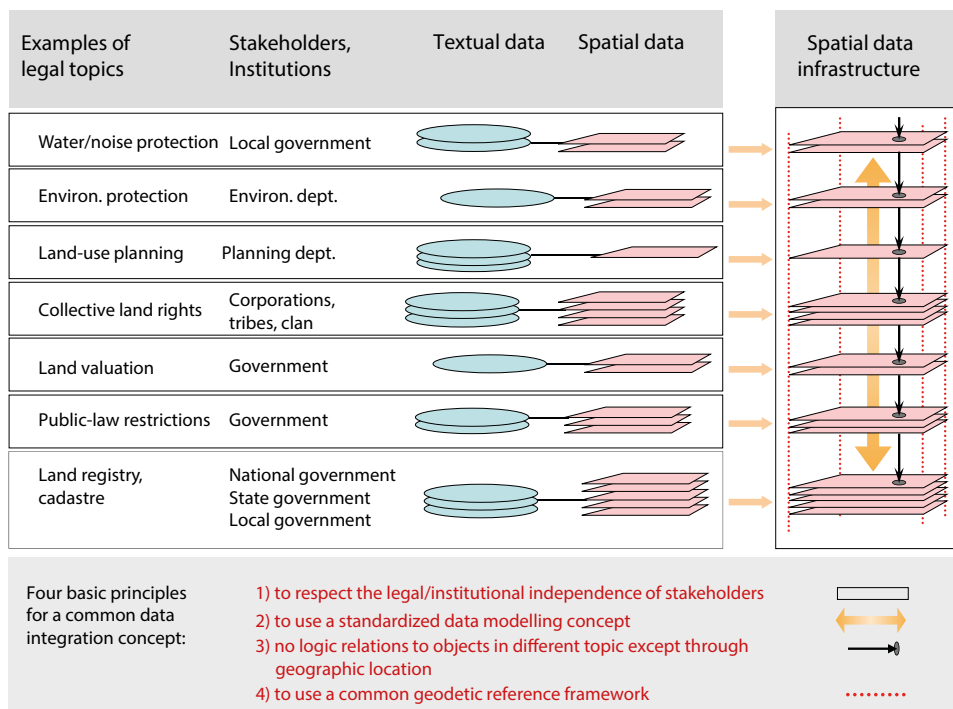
| Examples of legal topics | Stakeholders, Institutions | Textual data | Spatial data |
|---|---|---|---|
| Water/noise protection | Local government | | |
| Environ. protection | Environ. dept. | | |
| Land-use planning | Planning dept. | | |
| Collective land rights | Corporations, tribes, clan | | |
| Land valuation | Government | | |
| Public-law restrictions | Government | | |
| Land registry, cadastre | National government State government Local government | | |

Spatial data infrastructure

Four basic principles for a common data integration concept:

1) to respect the legal/institutional independence of stakeholders

2) to use a standardized data modelling concept

3) no logic relations to objects in different topic except through geographic location

4) to use a common geodetic reference framework